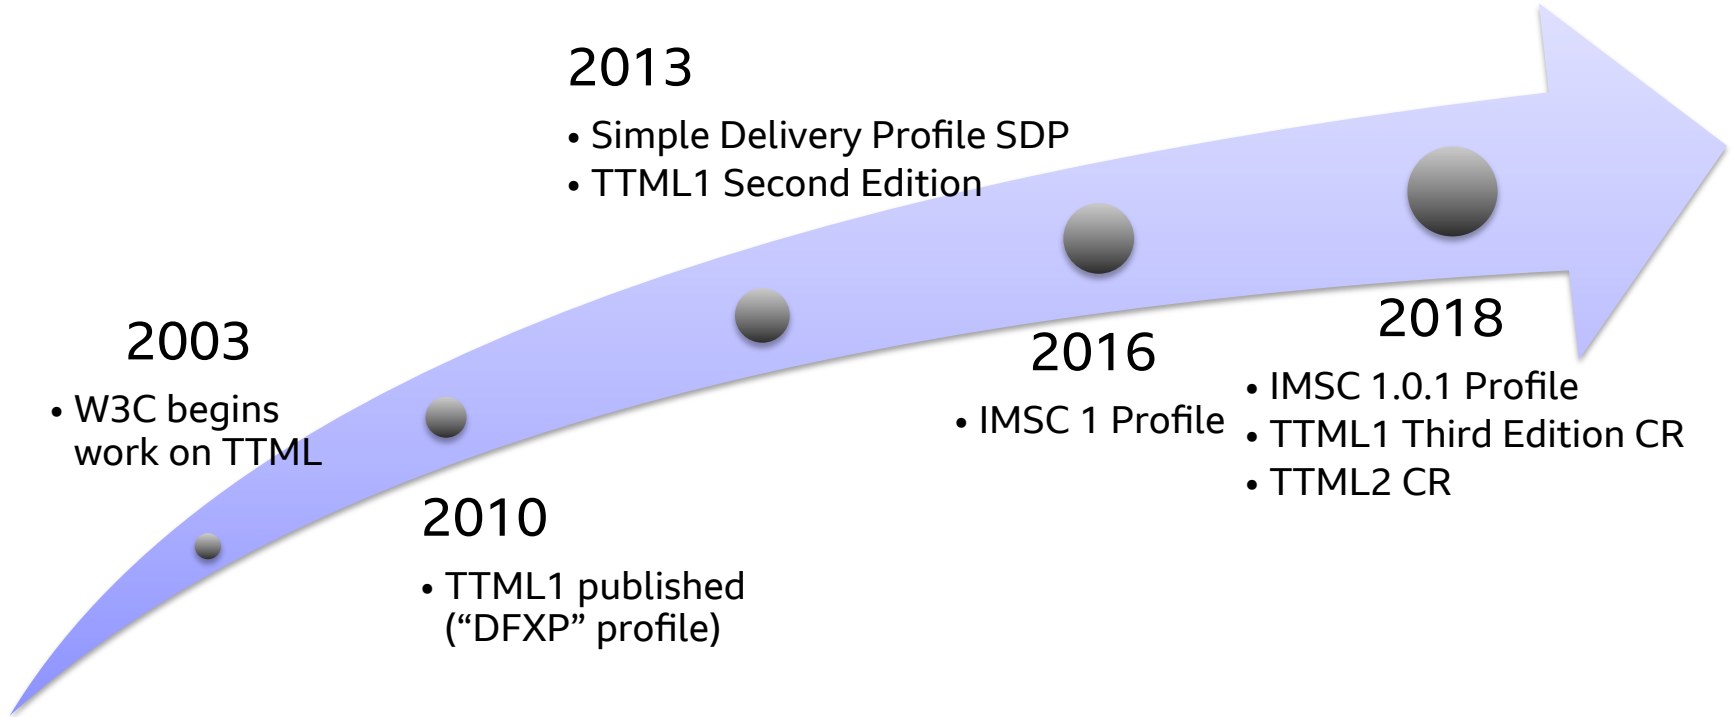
2003

• W3C begins work on TTML

2010

• TTML1 published (“DFXP” profile)

2013

• Simple Delivery Profile SDP
• TTML1 Second Edition

2016

• IMSC 1 Profile

2018

• IMSC 1.0.1 Profile
• TTML1 Third Edition CR
• TTML2 CR